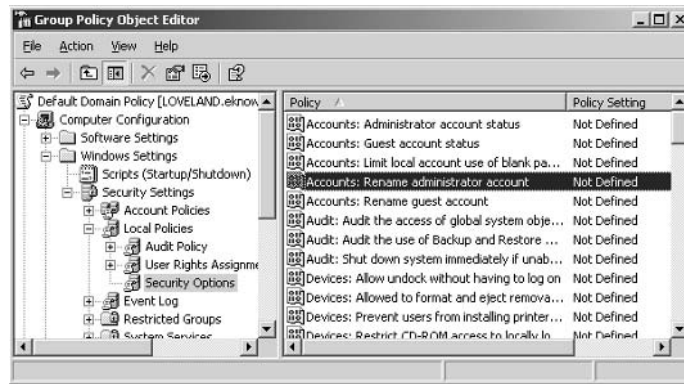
Group Policy Object Editor

File Action View Help

Default Domain Policy [LOVELAND.eknow
Computer Configuration
Software Settings
Windows Settings
Scripts (Startup/Shutdown)
Security Settings
Account Policies
Local Policies
Audit Policy
User Rights Assignme
Security Options
Event Log
Restricted Groups
System Services

| Policy | Policy Setting |
|---|---|
| Accounts: Administrator account status | Not Defined |
| Accounts: Guest account status | Not Defined |
| Accounts: Limit local account use of blank pa... | Not Defined |
| Accounts: Rename administrator account | Not Defined |
| Accounts: Rename guest account | Not Defined |
| Audit: Audit the access of global system obje... | Not Defined |
| Audit: Audit the use of Backup and Restore ... | Not Defined |
| Audit: Shut down system immediately if unab... | Not Defined |
| Devices: Allow undock without having to log on | Not Defined |
| Devices: Allowed to format and eject remova... | Not Defined |
| Devices: Prevent users from installing printer... | Not Defined |
| Devices: Restrict CD-ROM access to locally lo... | Not Defined |